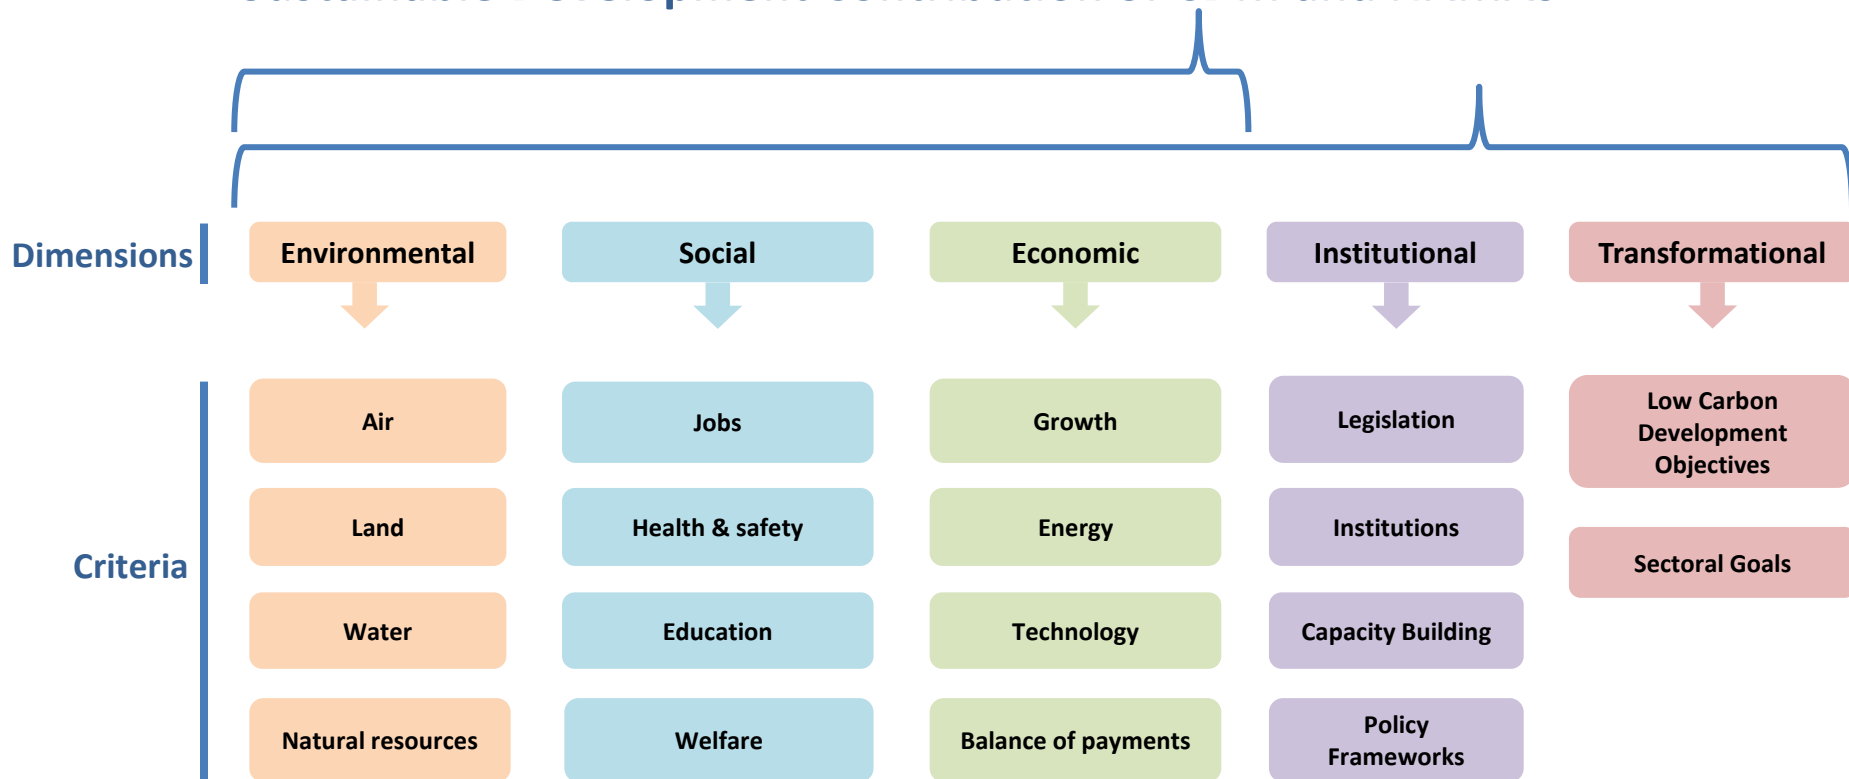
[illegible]

Dimensions

Environmental

Social

Economic

Institutional

Transformational

Criteria

Air

Land

Water

Natural resources

Jobs

Health & safety

Education

Welfare

Growth

Energy

Technology

Balance of payments

Legislation

Institutions

Capacity Building

Policy Frameworks

Low Carbon Development Objectives

Sectoral Goals